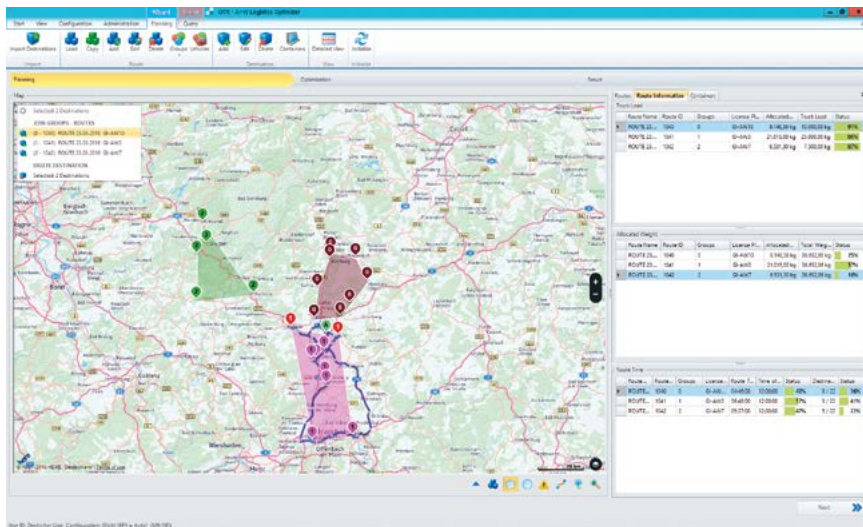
GTS - Logistics Optimizer

Start View Configuration Administration Planning Query

Import Destinations Load Copy Add Edit Delete Groups Vehicles Add Edit Delete Containers Detailed view Initialize

Import Route Destination View Initialize

Planning Optimization Result

Map

Selected 2 Destinations

JOIN GROUPS - ROUTES

(0 - 1040) ROUTE 23.05.2018 (SI-AW10)

(1 - 1041) ROUTE 23.05.2018 (SI-AW3)

(2 - 1042) ROUTE 23.05.2018 (SI-AW7)

ROUTE DESTINATION

Selected 2 Destinations

Routes Route Information Containers

Truck Load

| Route Name | Route ID | Groups | License Pl... | Allocated... | Truck Load | Status |
|---|---|---|---|---|---|---|
| ROUTE 23.... | 1040 | 0 | SI-AW10 | 8.146,38 kg | 10.000,00 kg | 81% |
| ROUTE 23.... | 1041 | 1 | SI-AW3 | 21.015,00 kg | 22.000,00 kg | 96% |
| ROUTE 23.... | 1042 | 2 | SI-AW7 | 6.531,00 kg | 7.500,00 kg | 87% |

Allocated Weight

| Route Name | Route ID | Groups | License Pl... | Allocated... | Total Weig... | Status |
|---|---|---|---|---|---|---|
| ROUTE 23.... | 1040 | 0 | SI-AW10 | 8.146,38 kg | 35.692,38 kg | 23% |
| ROUTE 23.... | 1041 | 1 | SI-AW3 | 21.015,00 kg | 35.692,38 kg | 57% |
| ROUTE 23.... | 1042 | 2 | SI-AW7 | 6.531,00 kg | 35.692,38 kg | 18% |

Route Time

| Route ... | Route ... | Groups | License... | Route T... | Time of... | Status | Destina... | Status |
|---|---|---|---|---|---|---|---|---|
| ROUTE... | 1040 | 0 | SI-AW10 | 04:49:00 | 10:00:00 | 48% | 9 / 22 | 34% |
| ROUTE... | 1041 | 1 | SI-AW3 | 05:40:00 | 10:00:00 | 57% | 9 / 22 | 41% |
| ROUTE... | 1042 | 2 | SI-AW7 | 05:27:00 | 10:00:00 | 40% | 5 / 22 | 23% |

Next

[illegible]